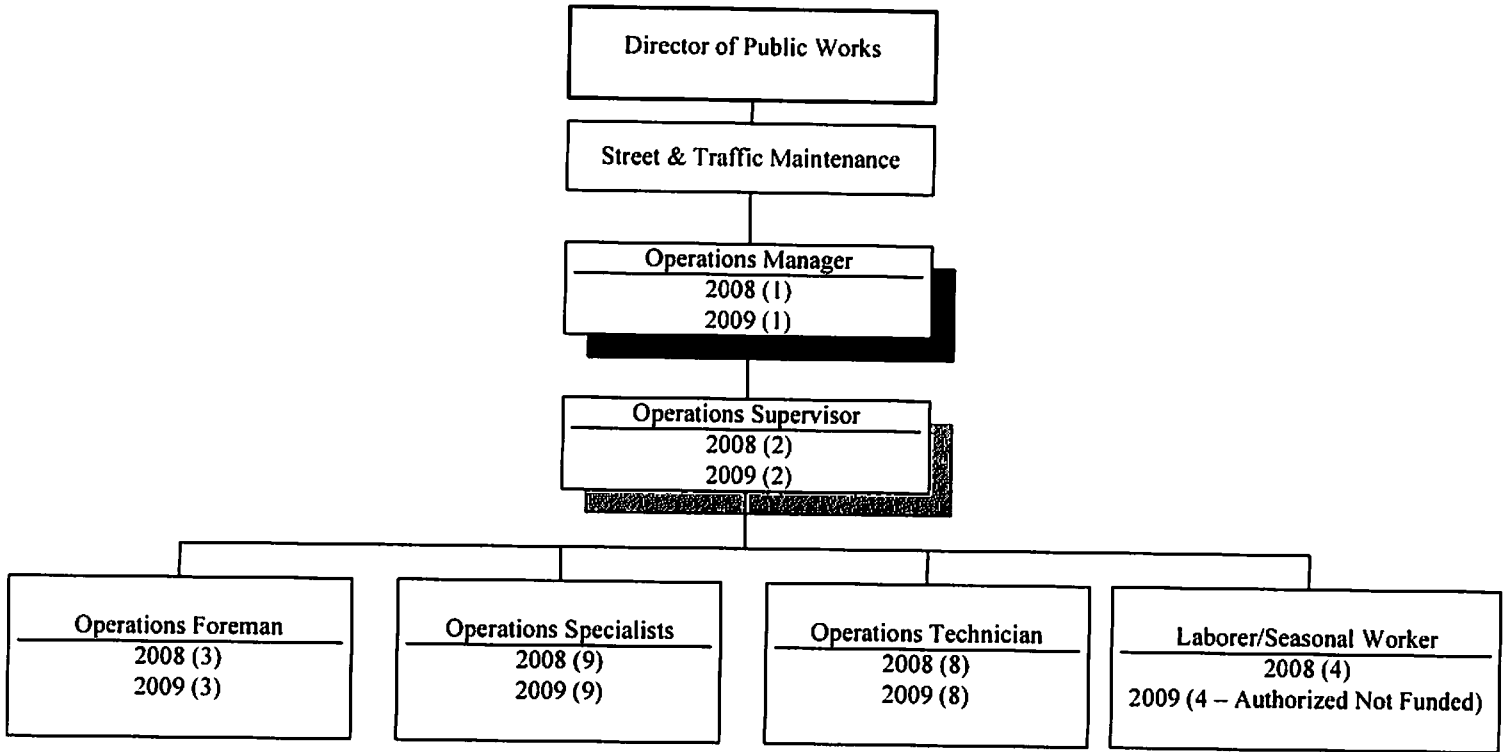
Director of Public Works

Street & Traffic Maintenance

Operations Manager
2008 (1)
2009 (1)

Operations Supervisor
2008 (2)
2009 (2)

Operations Foreman
2008 (3)
2009 (3)

Operations Specialists
2008 (9)
2009 (9)

Operations Technician
2008 (8)
2009 (8)

Laborer/Seasonal Worker
2008 (4)
2009 (4 – Authorized Not Funded)